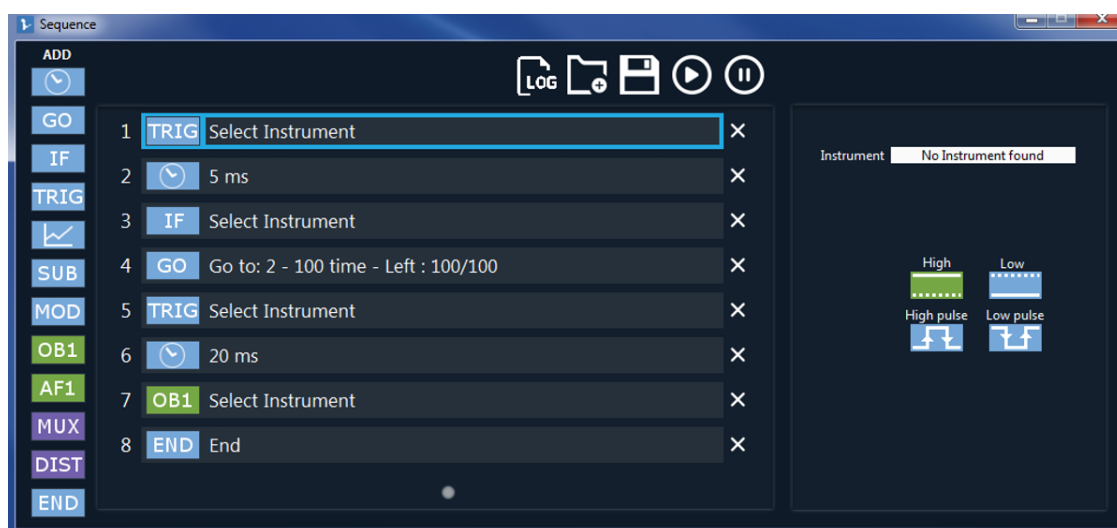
Sequence

ADD

GO

IF

TRIG

SUB

MOD

OB1

AF1

MUX

DIST

END

LOG

1 TRIG Select Instrument ✕

2 5 ms ✕

3 IF Select Instrument ✕

4 GO Go to: 2 - 100 time - Left : 100/100 ✕

5 TRIG Select Instrument ✕

6 20 ms ✕

7 OB1 Select Instrument ✕

8 END End ✕

Instrument No Instrument found

High

Low

High pulse

Low pulse